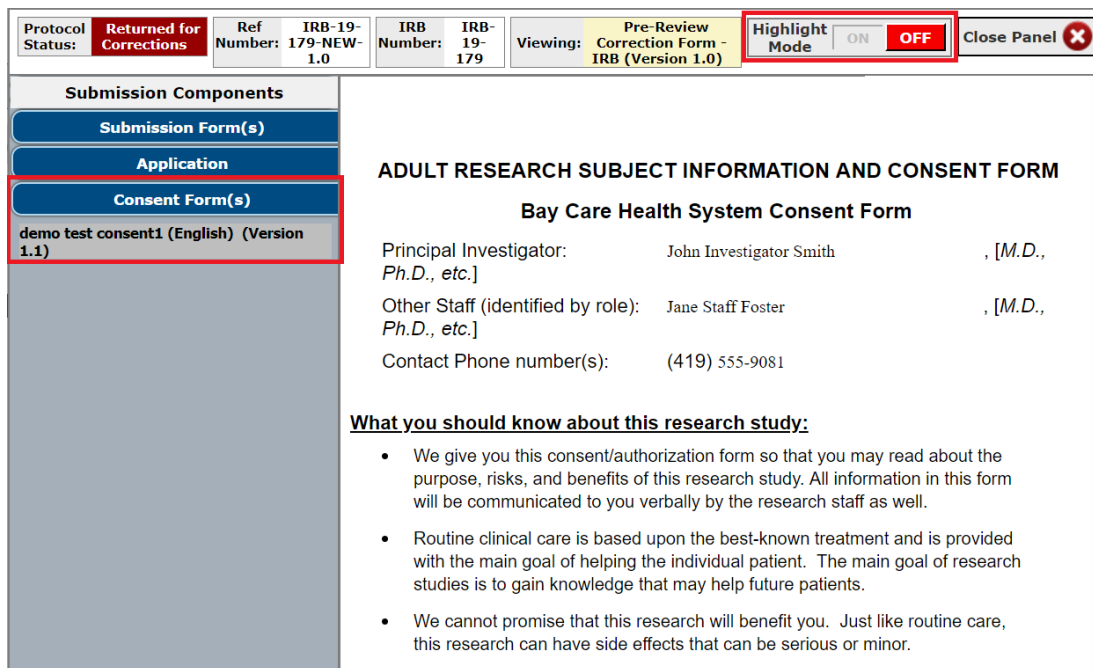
Protocol Status: Returned for Corrections | Ref Number: IRB-19-179-NEW-1.0 | IRB Number: IRB-19-179 | Viewing: Pre-Review Correction Form - IRB (Version 1.0) | Highlight Mode ON OFF | Close Panel

Submission Components

Submission Form(s)

Application

Consent Form(s)

demo test consent1 (English) (Version 1.1)

ADULT RESEARCH SUBJECT INFORMATION AND CONSENT FORM

Bay Care Health System Consent Form

Principal Investigator: John Investigator Smith , [M.D., Ph.D., etc.]

Other Staff (identified by role): Jane Staff Foster , [M.D., Ph.D., etc.]

Contact Phone number(s): (419) 555-9081

What you should know about this research study:

- We give you this consent/authorization form so that you may read about the purpose, risks, and benefits of this research study. All information in this form will be communicated to you verbally by the research staff as well.

- Routine clinical care is based upon the best-known treatment and is provided with the main goal of helping the individual patient. The main goal of research studies is to gain knowledge that may help future patients.

- We cannot promise that this research will benefit you. Just like routine care, this research can have side effects that can be serious or minor.